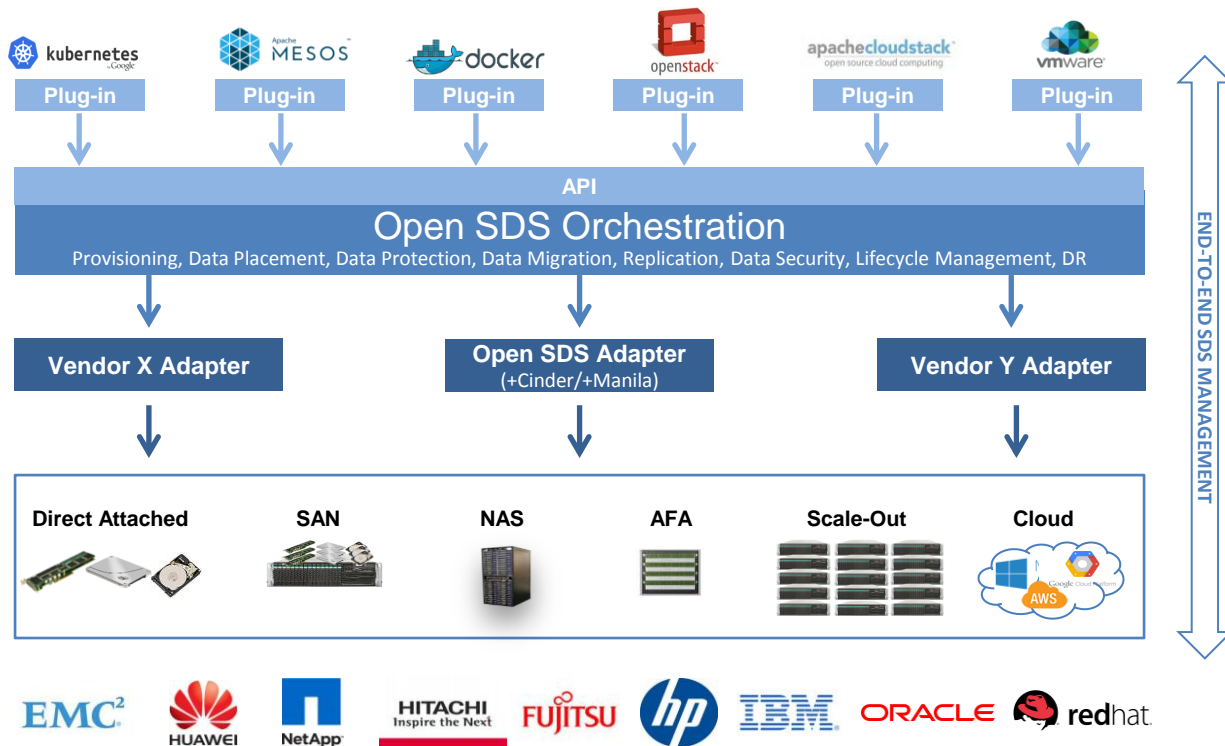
kubernetes by Google
Plug-in

Apache MESOS
Plug-in

docker
Plug-in

openstack
Plug-in

apachecloudstack open source cloud computing
Plug-in

vmware
Plug-in

API
Open SDS Orchestration
Provisioning, Data Placement, Data Protection, Data Migration, Replication, Data Security, Lifecycle Management, DR

Vendor X Adapter

Open SDS Adapter
(+Cinder/+Manila)

Vendor Y Adapter

Direct Attached
SAN
NAS
AFA
Scale-Out
Cloud
Google Cloud Platform
AWS

END-TO-END SDS MANAGEMENT

EMC²
HUAWEI
NetApp
HITACHI Inspire the Next
FUJITSU
hp
IBM
ORACLE
redhat.